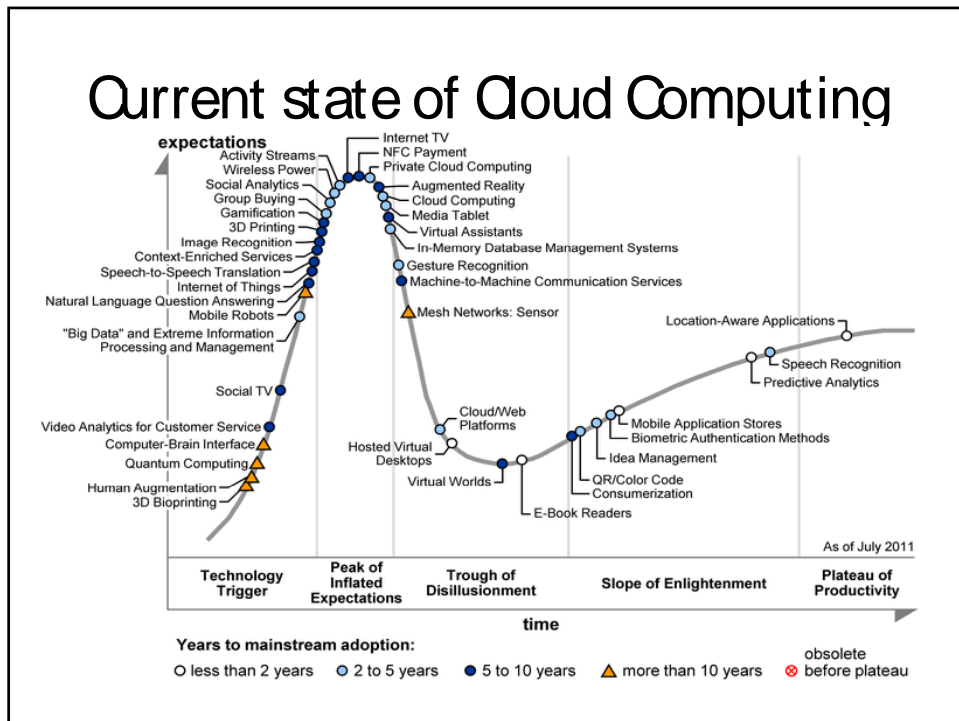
Current state of Cloud Computing

expectations

Activity Streams
Wireless Power
Social Analytics
Group Buying
Gamification
3D Printing
Image Recognition
Context-Enriched Services
Speech-to-Speech Translation
Internet of Things
Natural Language Question Answering
Mobile Robots
"Big Data" and Extreme Information Processing and Management
Social TV
Video Analytics for Customer Service
Computer-Brain Interface
Quantum Computing
Human Augmentation
3D Bioprinting

Internet TV
NFC Payment
Private Cloud Computing
Augmented Reality
Cloud Computing
Media Tablet
Virtual Assistants
In-Memory Database Management Systems
Gesture Recognition
Machine-to-Machine Communication Services
Mesh Networks: Sensor

Cloud/Web Platforms
Hosted Virtual Desktops
Virtual Worlds
E-Book Readers
QR/Color Code
Consumerization
Idea Management
Biometric Authentication Methods
Mobile Application Stores
Predictive Analytics
Speech Recognition
Location-Aware Applications

As of July 2011

Technology Trigger
Peak of Inflated Expectations
Trough of Disillusionment
Slope of Enlightenment
Plateau of Productivity

time

Years to mainstream adoption:
less than 2 years
2 to 5 years
5 to 10 years
more than 10 years
obsolete before plateau